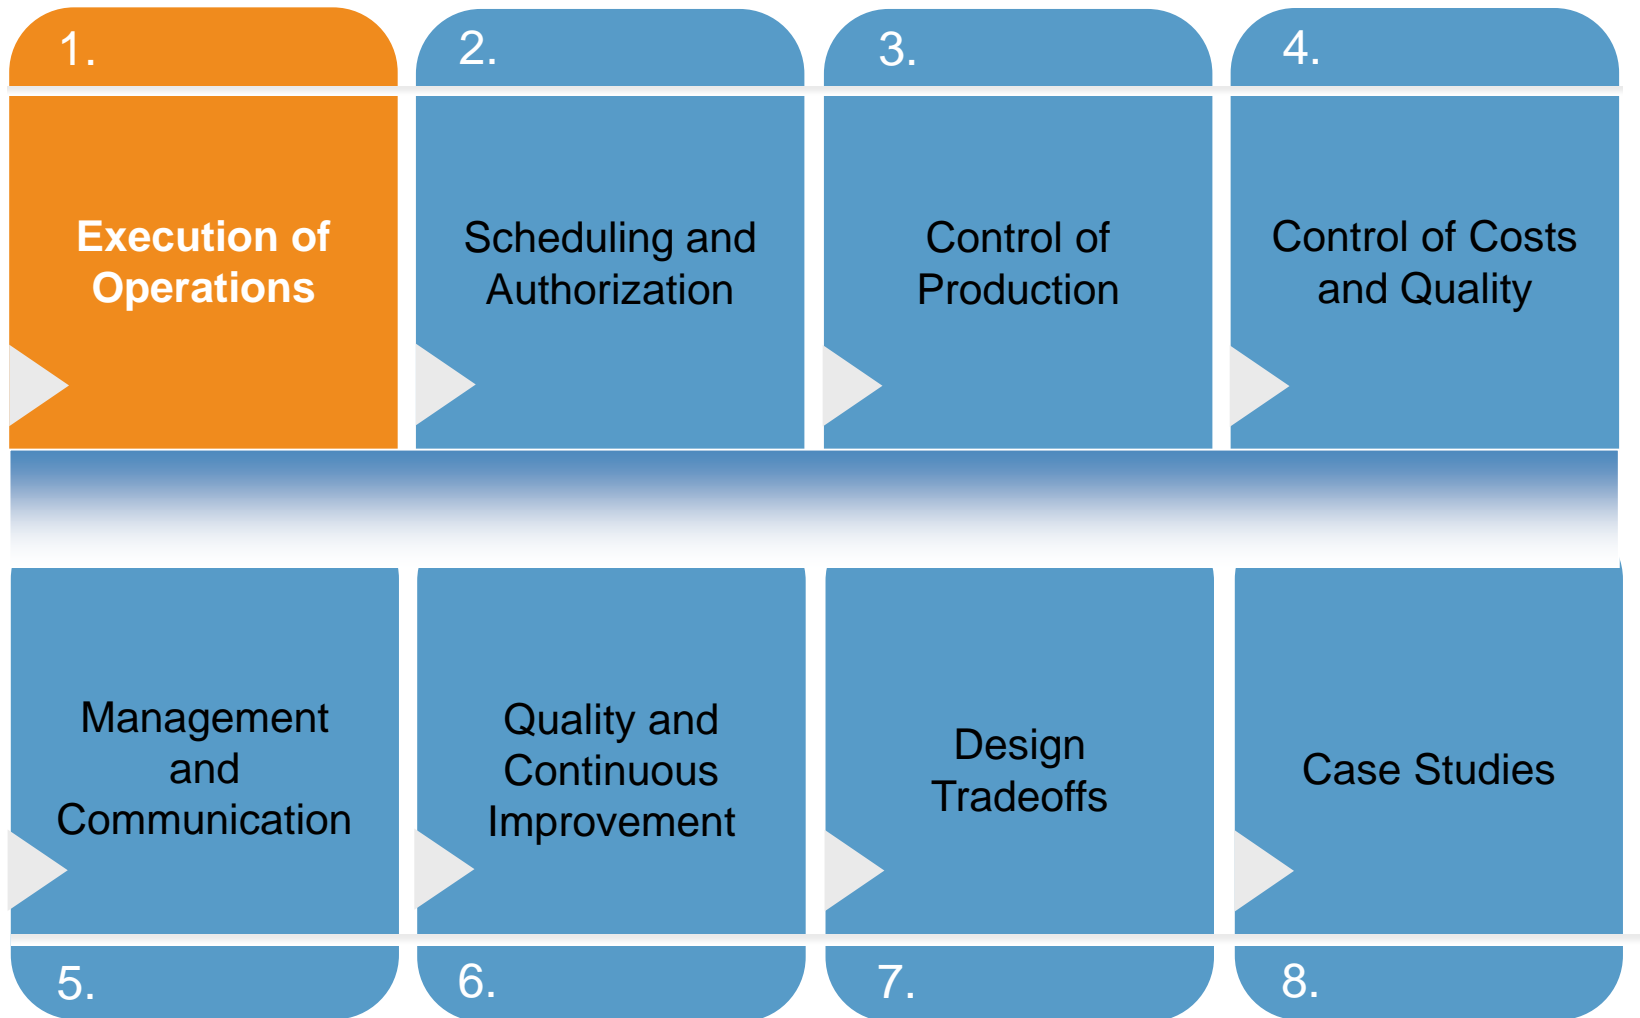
1.

Execution of Operations

2.

Scheduling and Authorization

3.

Control of Production

4.

Control of Costs and Quality

Management and Communication

5.

Quality and Continuous Improvement

6.

Design Tradeoffs

7.

Case Studies

8.